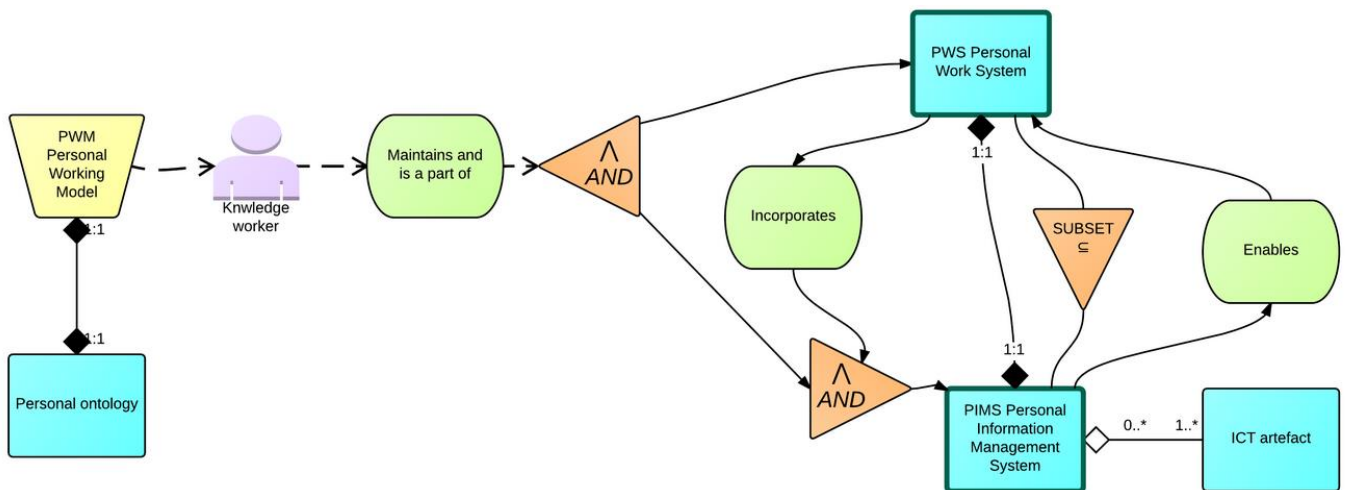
PWM Personal Working Model

1:1

1:1

Personal ontology

Knwledge worker

Maintains and is a part of

$\wedge$ AND

PWS Personal Work System

1:1

Incorporates

SUBSET $\subseteq$

Enables

$\wedge$ AND

1:1

PIMS Personal Information Management System

0..*

1..*

ICT artefact